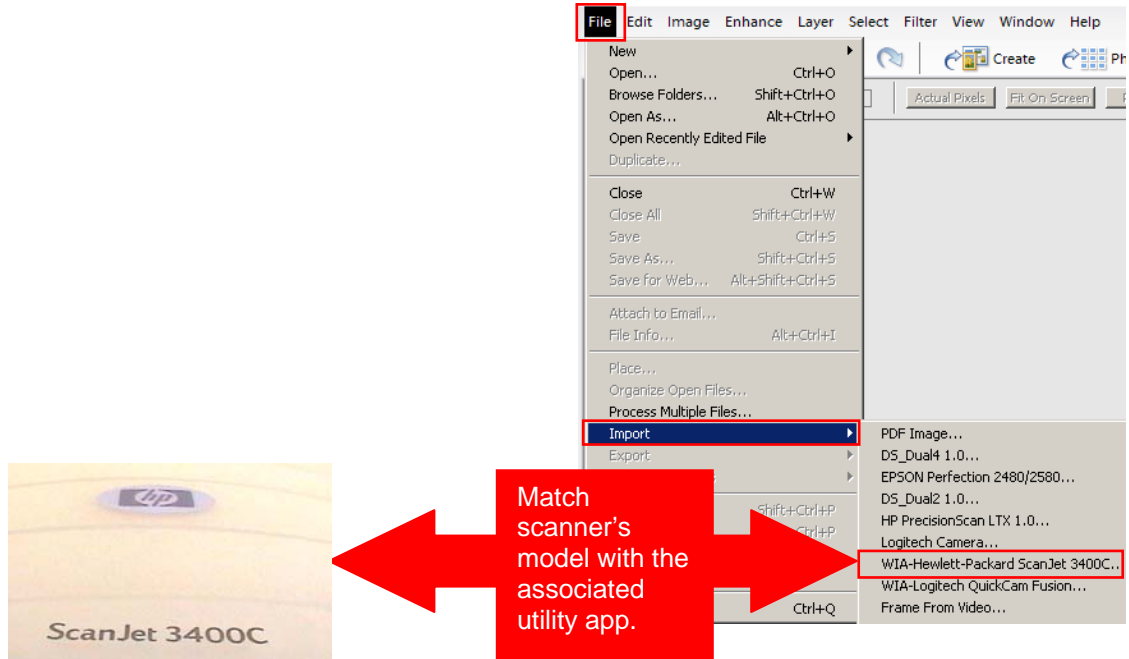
File Edit Image Enhance Layer Select Filter View Window Help

Create Ph

Actual Pixels Fit On Screen

New
Open... Ctrl+O
Browse Folders... Shift+Ctrl+O
Open As... Alt+Ctrl+O
Open Recently Edited File
Duplicate...
Close Ctrl+W
Close All Shift+Ctrl+W
Save Ctrl+S
Save As... Shift+Ctrl+S
Save for Web... Alt+Shift+Ctrl+S
Attach to Email...
File Info... Alt+Ctrl+I
Place...
Organize Open Files...
Process Multiple Files...
Import
Export
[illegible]
Shift+Ctrl+P
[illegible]trl+P
Ctrl+Q

PDF Image...
DS_Dual4 1.0...
EPSON Perfection 2480/2580...
DS_Dual2 1.0...
HP PrecisionScan LTX 1.0...
Logitech Camera...
WIA-Hewlett-Packard ScanJet 3400C...
WIA-Logitech QuickCam Fusion...
Frame From Video...

hp
ScanJet 3400C

Match scanner's model with the associated utility app.